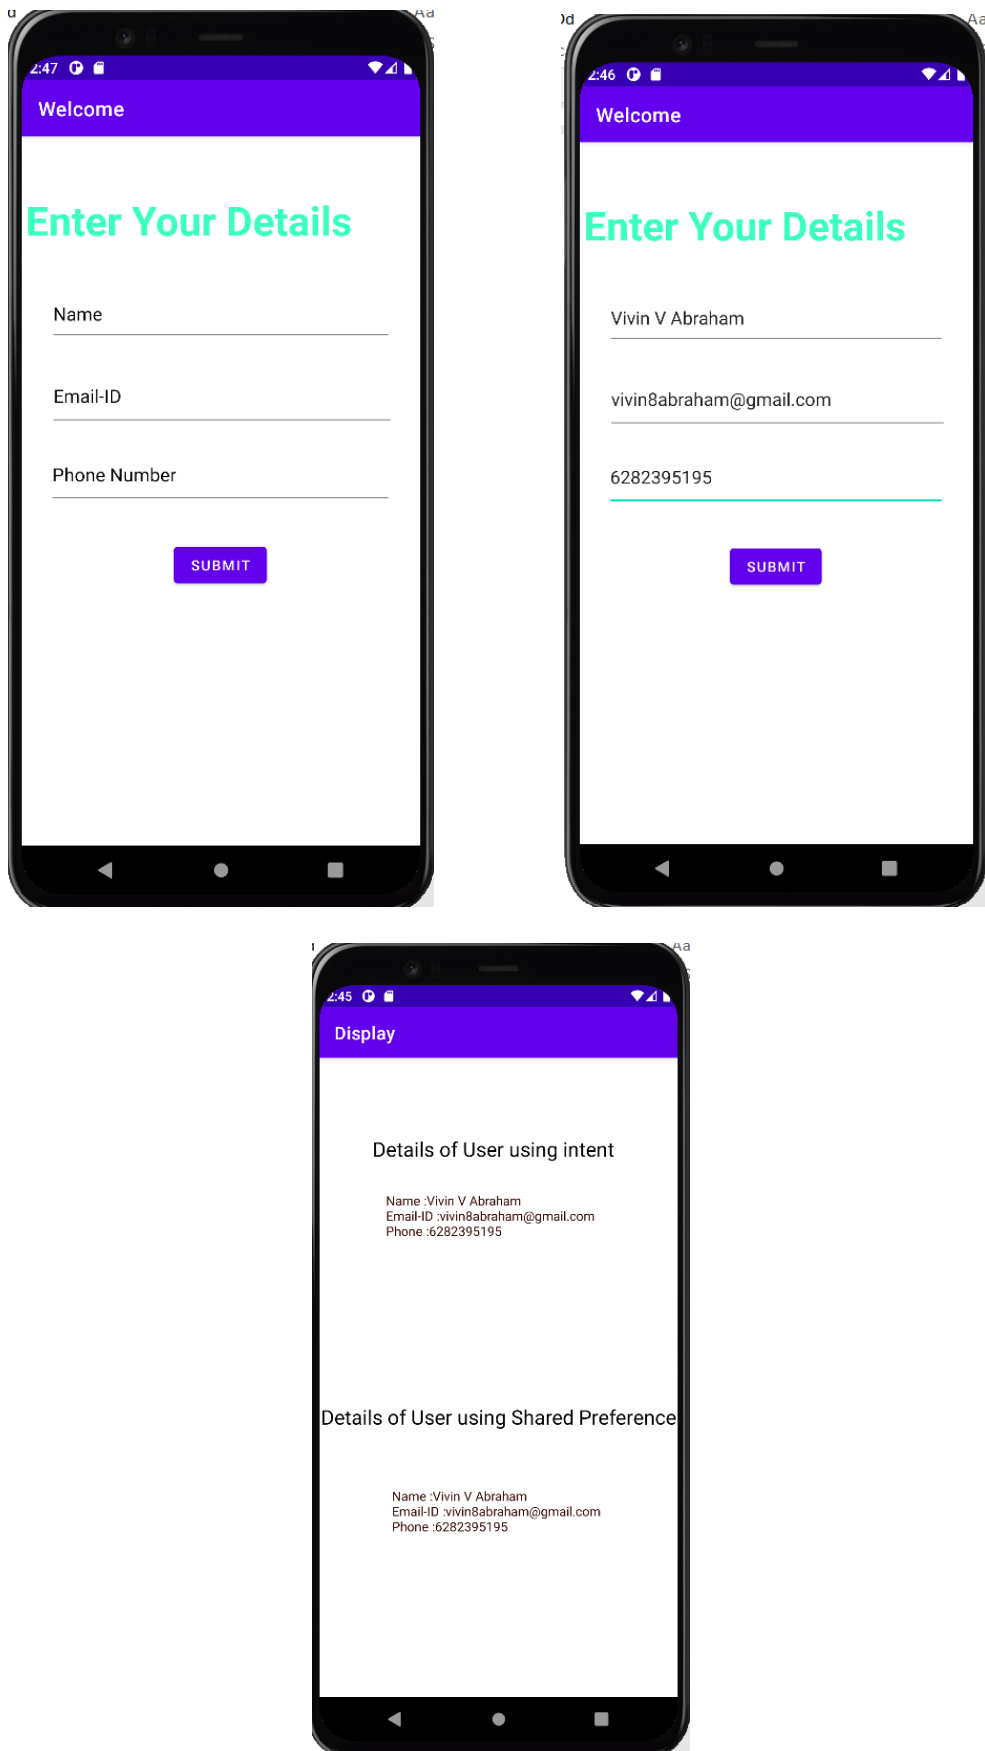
2:47

Welcome

Enter Your Details

Name

Email-ID

Phone Number

SUBMIT

2:46

Welcome

Enter Your Details

Vivin V Abraham

vivin8abraham@gmail.com

6282395195

SUBMIT

2:45

Display

Details of User using intent

Name :Vivin V Abraham
Email-ID :vivin8abraham@gmail.com
Phone :6282395195

Details of User using Shared Preference

Name :Vivin V Abraham
Email-ID :vivin8abraham@gmail.com
Phone :6282395195